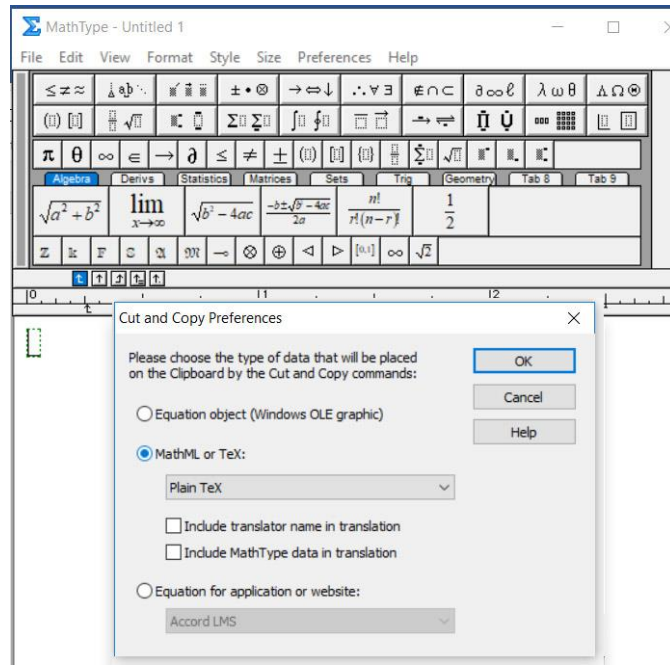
MathType - Untitled 1

File Edit View Format Style Size Preferences Help

$\leq \neq \approx$ $\pm \bullet \otimes$ $\rightarrow \Leftrightarrow \downarrow$ $\therefore \forall \exists$ $\notin \cap \subset$ $\partial \infty \ell$ $\lambda \omega \theta$ $\Lambda \Omega \Theta$

$\pi$ $\theta$ $\infty$ $\in$ $\rightarrow$ $\partial$ $\leq$ $\neq$ $\pm$

Algebra Derivs Statistics Matrices Sets Trig Geometry Tab 8 Tab 9

$\sqrt{a^2+b^2}$ $\lim_{x\to\infty}$ $\sqrt{b^2-4ac}$ $\frac{-b\pm\sqrt{b^2-4ac}}{2a}$ $\frac{n!}{r!(n-r)!}$ $\frac{1}{2}$

$\mathbb{Z}$ $\mathbb{k}$ $\mathbb{F}$ $\mathbb{S}$ $\mathfrak{A}$ $\mathfrak{M}$ $\multimap$ $\otimes$ $\oplus$ $\triangleleft$ $\triangleright$ $[0,1]$ $\infty$ $\sqrt{2}$

0 1 2

Cut and Copy Preferences

Please choose the type of data that will be placed on the Clipboard by the Cut and Copy commands:

OK

Cancel

Help

Equation object (Windows OLE graphic)

MathML or TeX:

Plain TeX

Include translator name in translation

Include MathType data in translation

Equation for application or website:

Accord LMS